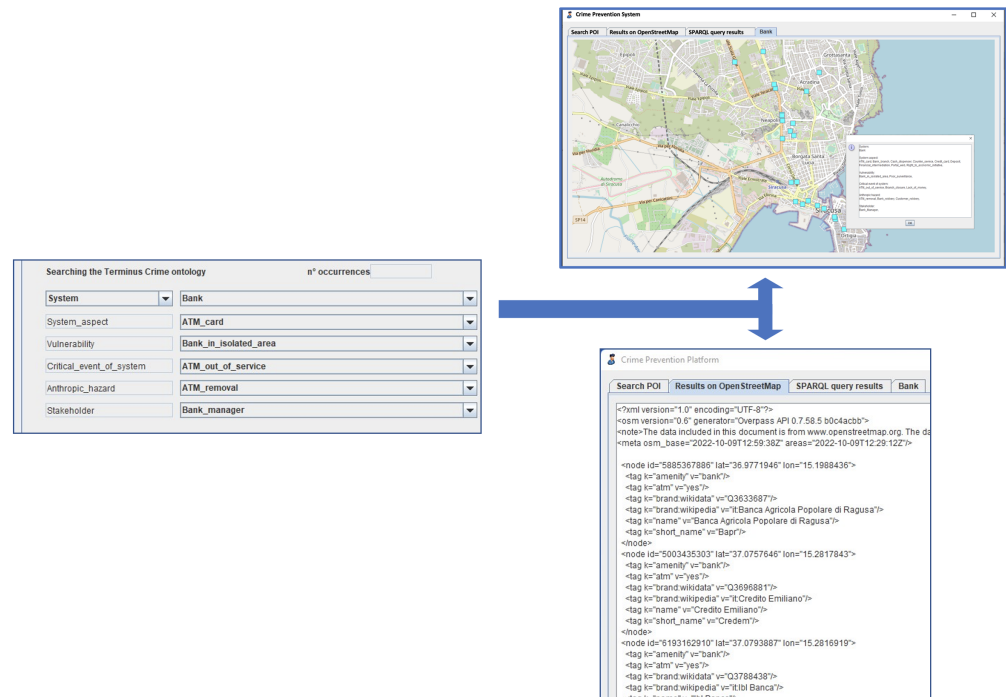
Crime Prevention System

Search POI | Results on OpenStreetMap | SPARQL query results | Bank

Siracusa

ok

Searching the Terminus Crime ontology

n° occurrences

| | |
|---|---|
| System | Bank |
| System_aspect | ATM_card |
| Vulnerability | Bank_in_isolated_area |
| Critical_event_of_system | ATM_out_of_service |
| Anthropic_hazard | ATM_removal |
| Stakeholder | Bank_manager |

Crime Prevention Platform

Search POI | Results on OpenStreetMap | SPARQL query results | Bank

<?xml version="1.0" encoding="UTF-8"?>
<osm version="0.6" generator="Overpass API 0.7.58.5 b0c4acbb">
<note>The data included in this document is from www.openstreetmap.org. The da
<meta osm_base="2022-10-09T12:59:38Z" areas="2022-10-09T12:29:12Z"/>

<node id="5885367886" lat="36.9771946" lon="15.1988436">
<tag k="amenity" v="bank"/>
<tag k="atm" v="yes"/>
<tag k="brand:wikidata" v="Q3633687"/>
<tag k="brand:wikipedia" v="it:Banca Agricola Popolare di Ragusa"/>
<tag k="name" v="Banca Agricola Popolare di Ragusa"/>
<tag k="short_name" v="Bapr"/>
</node>
<node id="5003435303" lat="37.0757646" lon="15.2817843">
<tag k="amenity" v="bank"/>
<tag k="atm" v="yes"/>
<tag k="brand:wikidata" v="Q3696881"/>
<tag k="brand:wikipedia" v="it:Credito Emiliano"/>
<tag k="name" v="Credito Emiliano"/>
<tag k="short_name" v="Credem"/>
</node>
<node id="6193162910" lat="37.0793887" lon="15.2816919">
<tag k="amenity" v="bank"/>
<tag k="atm" v="yes"/>
<tag k="brand:wikidata" v="Q3788438"/>
<tag k="brand:wikipedia" v="it:Ibl Banca"/>
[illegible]